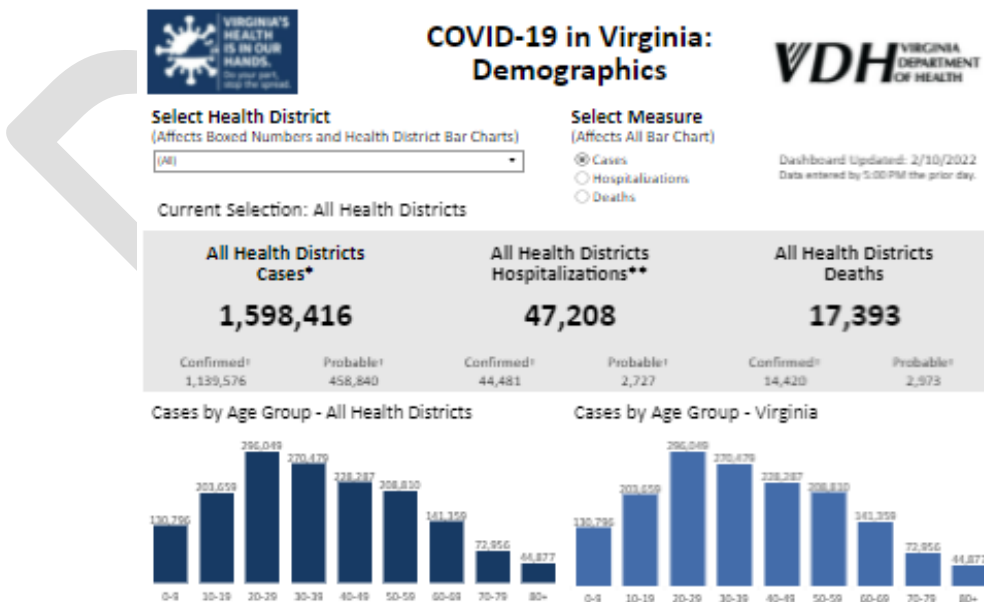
VIRGINIA'S HEALTH IS IN OUR HANDS. Do your part, stop the spread.

COVID-19 in Virginia: Demographics

VDH VIRGINIA DEPARTMENT OF HEALTH

Select Health District
(Affects Boxed Numbers and Health District Bar Charts)
(All)

Select Measure
(Affects All Bar Chart)
Cases
Hospitalizations
Deaths

Dashboard Updated: 2/10/2022
Data entered by 5:00 PM the prior day.

Current Selection: All Health Districts

All Health Districts Cases*
1,598,416
Confirmed† 1,139,576
Probable† 458,840

All Health Districts Hospitalizations**
47,208
Confirmed† 44,481
Probable† 2,727

All Health Districts Deaths
17,393
Confirmed† 14,420
Probable† 2,973

Cases by Age Group - All Health Districts

| 0-9 | 10-19 | 20-29 | 30-39 | 40-49 | 50-59 | 60-69 | 70-79 | 80+ |
|---|---|---|---|---|---|---|---|---|
| 130,796 | 203,659 | 296,049 | 270,479 | 228,287 | 208,810 | 141,359 | 72,956 | 44,877 |

Cases by Age Group - Virginia

| 0-9 | 10-19 | 20-29 | 30-39 | 40-49 | 50-59 | 60-69 | 70-79 | 80+ |
|---|---|---|---|---|---|---|---|---|
| 130,796 | 203,659 | 296,049 | 270,479 | 228,287 | 208,810 | 141,359 | 72,956 | 44,87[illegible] |